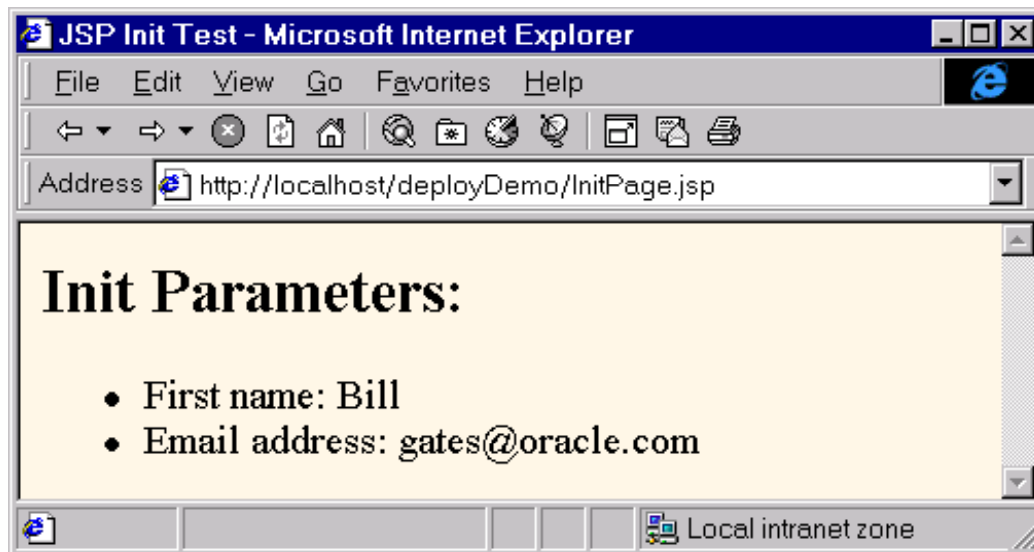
JSP Init Test - Microsoft Internet Explorer

File Edit View Go Favorites Help

Address http://localhost/deployDemo/InitPage.jsp

Init Parameters:

- First name: Bill
- Email address: gates@oracle.com

Local intranet zone